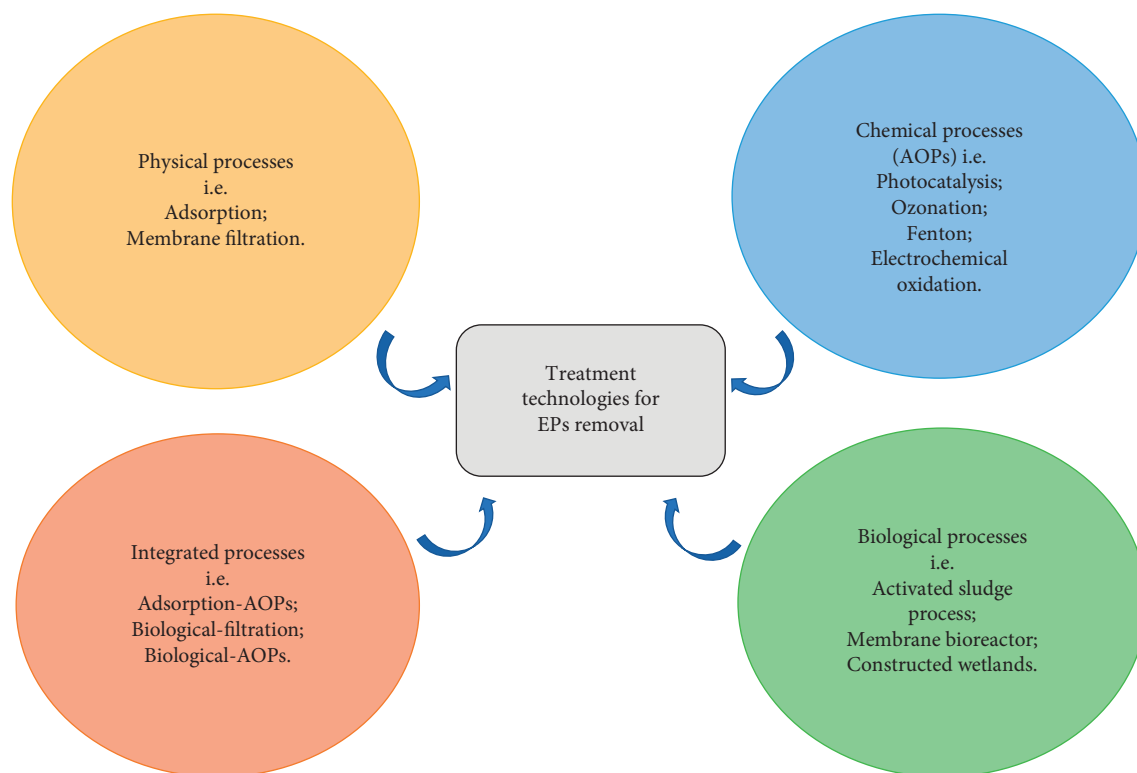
Physical processes
i.e.
Adsorption;
Membrane filtration.

Chemical processes
(AOPs) i.e.
Photocatalysis;
Ozonation;
Fenton;
Electrochemical
oxidation.

Treatment
technologies for
EPs removal

Integrated processes
i.e.
Adsorption-AOPs;
Biological-filtration;
Biological-AOPs.

Biological processes
i.e.
Activated sludge
process;
Membrane bioreactor;
Constructed wetlands.